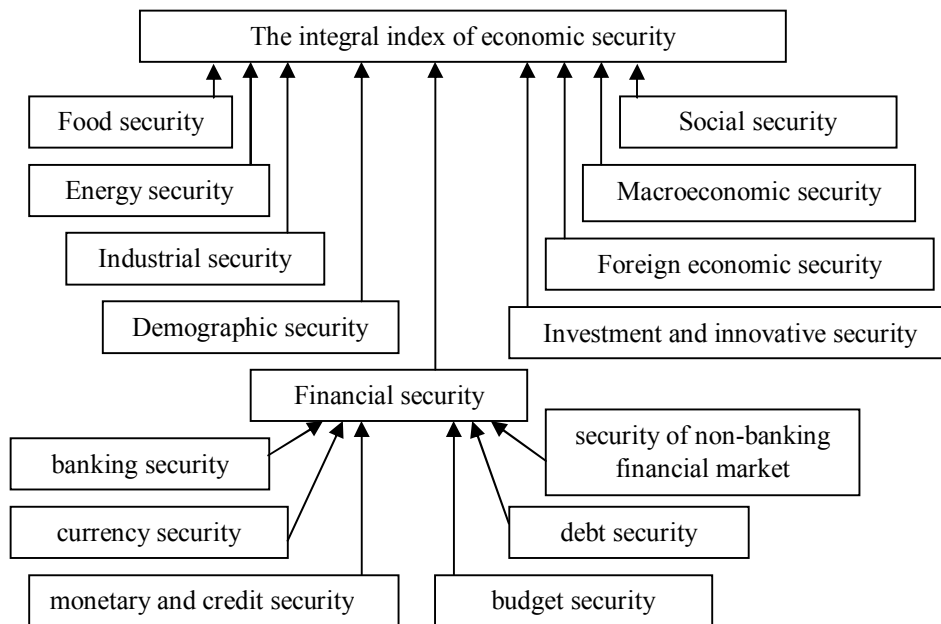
The integral index of economic security

Food security

Energy security

Industrial security

Demographic security

Social security

Macroeconomic security

Foreign economic security

Investment and innovative security

Financial security

banking security

currency security

monetary and credit security

budget security

debt security

security of non-banking financial market